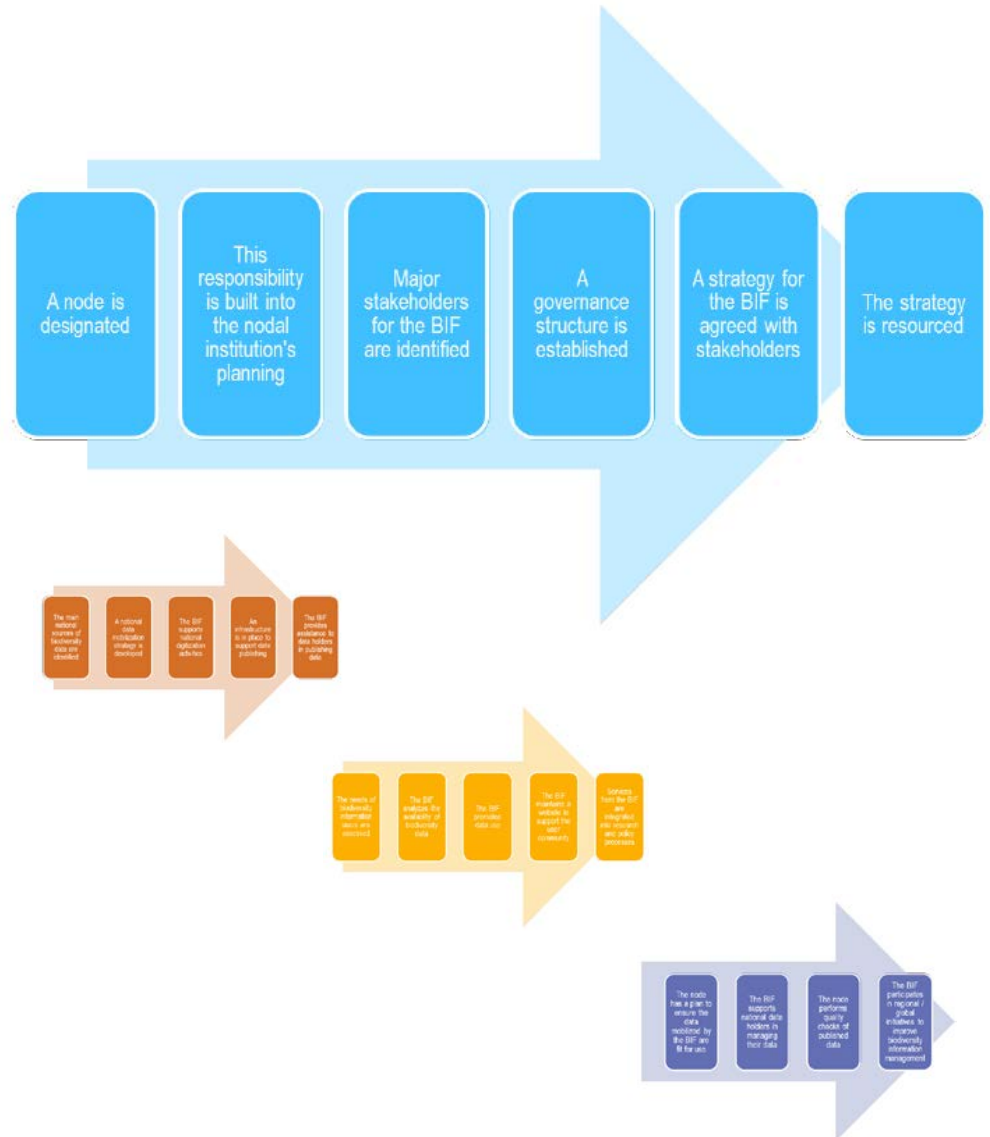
A node is designated

This responsibility is built into the nodal institution's planning

Major stakeholders for the BIF are identified

A governance structure is established

A strategy for the BIF is agreed with stakeholders

The strategy is resourced

The main national sources of biodiversity data are identified

A national data mobilization strategy is developed

The BIF supports national digitization activities

An infrastructure is in place to support data publishing

The BIF provides assistance to data holders in publishing data

The needs of biodiversity information users are assessed

The BIF analyses the availability of biodiversity data

The BIF promotes data use

The BIF maintains a website to support the user community

Services from the BIF are integrated into research and policy processes

The node has a plan to ensure the data mobilized by the BIF are fit for use

The BIF supports national data holders in managing their data

The node performs quality checks of published data

The BIF participates in regional / global initiatives to improve biodiversity information management